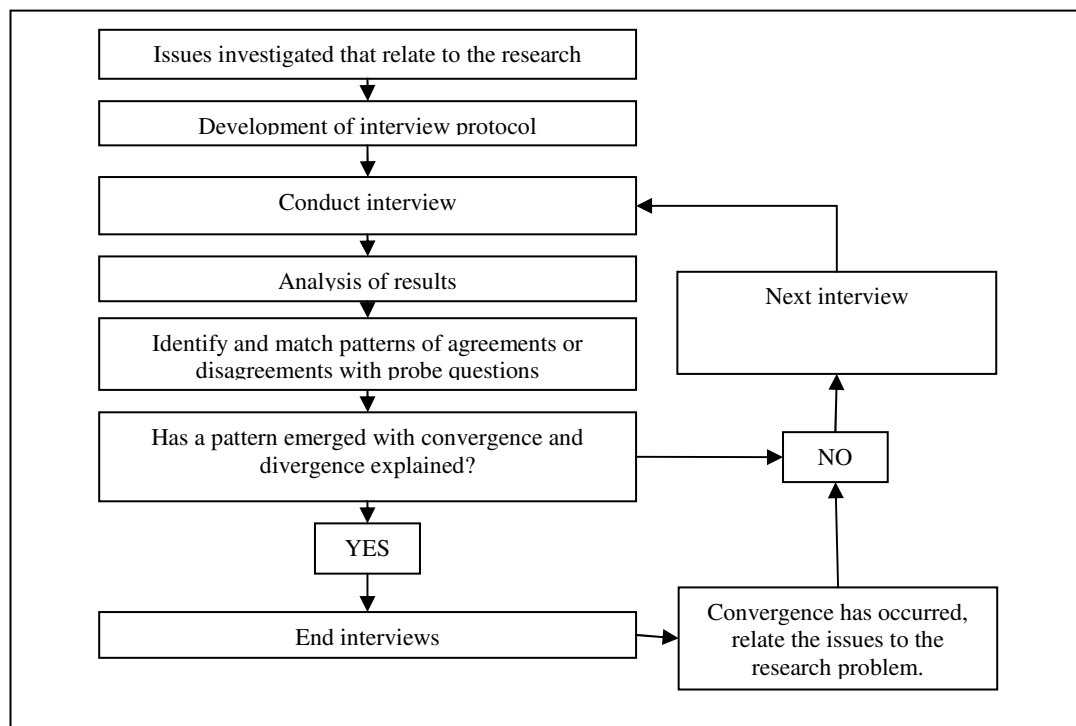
Issues investigated that relate to the research

Development of interview protocol

Conduct interview

Analysis of results

Identify and match patterns of agreements or disagreements with probe questions

Has a pattern emerged with convergence and divergence explained?

YES

End interviews

Next interview

NO

Convergence has occurred, relate the issues to the research problem.